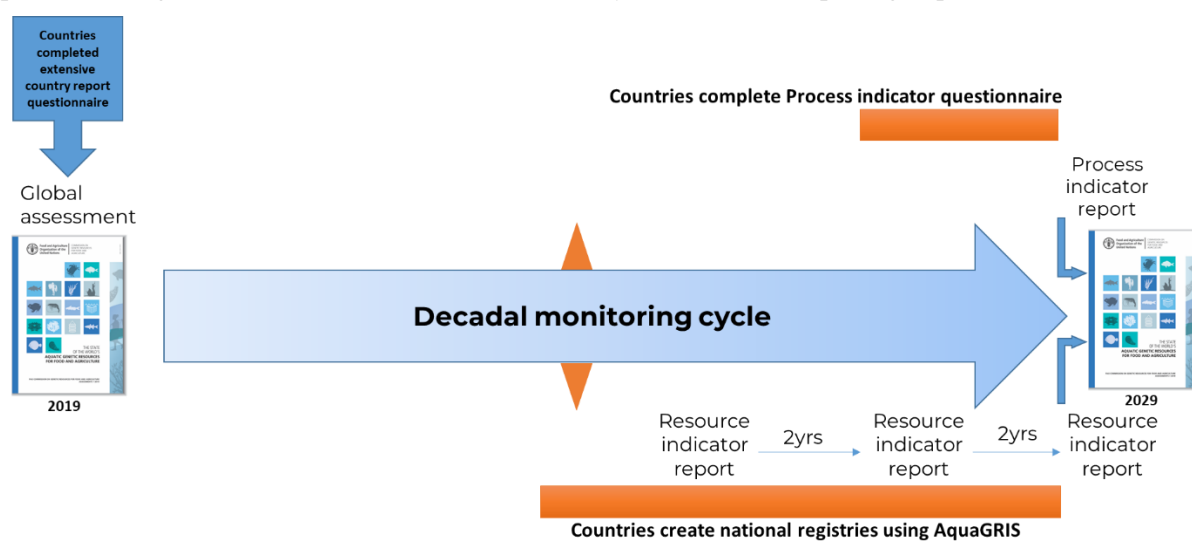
Countries completed extensive country report questionnaire

Global assessment

THE STATE OF THE WORLD'S AQUATIC GENETIC RESOURCES FOR FOOD AND AGRICULTURE

2019

Countries complete Process indicator questionnaire

Process indicator report

Decadal monitoring cycle

2029

Resource indicator report

2yrs

Resource indicator report

2yrs

Resource indicator report

Countries create national registries using AquaGRIS